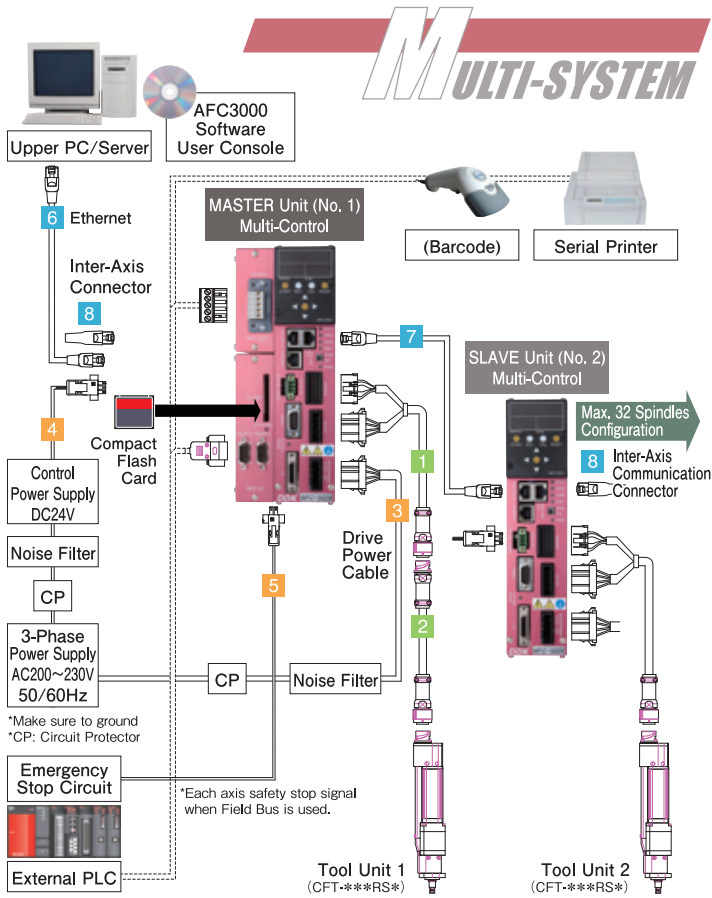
MULTI-SYSTEM

AFC3000 Software User Console

Upper PC/Server

6 Ethernet

Inter-Axis Connector

8

4

Control Power Supply DC24V

Noise Filter

CP

3-Phase Power Supply AC200～230V 50/60Hz

*Make sure to ground
*CP: Circuit Protector

Emergency Stop Circuit

External PLC

MASTER Unit (No. 1) Multi-Control

(Barcode)

Serial Printer

Compact Flash Card

7

SLAVE Unit (No. 2) Multi-Control

Max. 32 Spindles Configuration

8 Inter-Axis Communication Connector

1

3

Drive Power Cable

2

5

CP

Noise Filter

*Each axis safety stop signal when Field Bus is used.

Tool Unit 1
(CFT-***RS*)

Tool Unit 2
(CFT-***RS*)